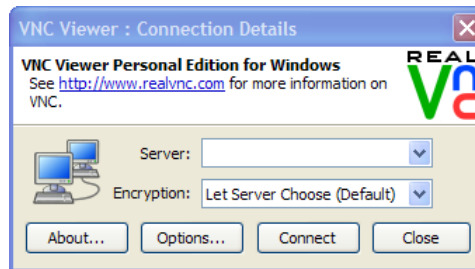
VNC Viewer : Connection Details

VNC Viewer Personal Edition for Windows
See http://www.realvnc.com for more information on VNC.

REAL
V
N
C

Server:
Encryption: Let Server Choose (Default)

About... Options... Connect Close